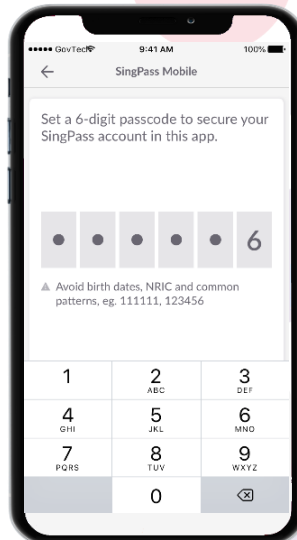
••••• GovTech 9:41 AM 100%

SingPass Mobile

Set a 6-digit passcode to secure your SingPass account in this app.

6

▲ Avoid birth dates, NRIC and common patterns, eg. 111111, 123456

1
2 ABC
3 DEF
4 GHI
5 JKL
6 MNO
7 PQRS
8 TUV
9 WXYZ
0